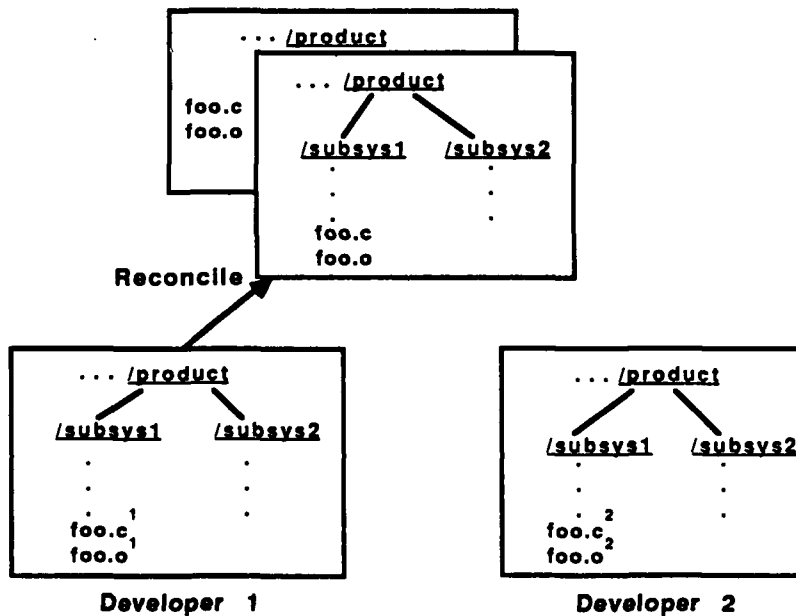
... /product

foo.c
foo.o

... /product

/subsys1 /subsys2

foo.c
foo.o

Reconcile

... /product

/subsys1 /subsys2

foo.c$^1$
foo.o$^1$

... /product

/subsys1 /subsys2

foo.c$^2$
foo.o$^2$

Developer 1

Developer 2